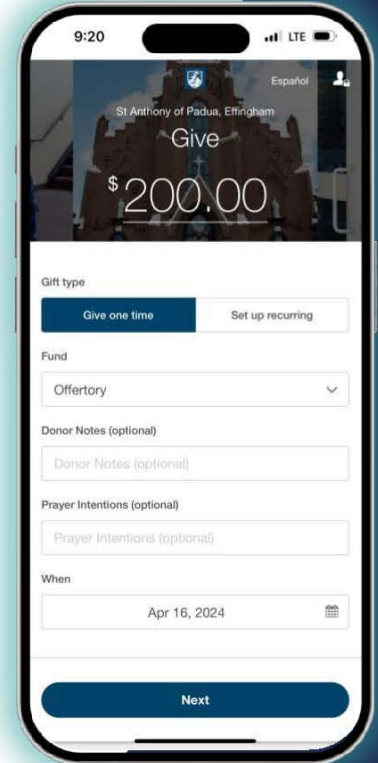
9:20

LTE

Español

St Anthony of Padua, Effingham

Give

$200.00

Gift type

Give one time

Set up recurring

Fund

Offertory

Donor Notes (optional)

Donor Notes (optional)

Prayer Intentions (optional)

Prayer Intentions (optional)

When

Apr 16, 2024

Next